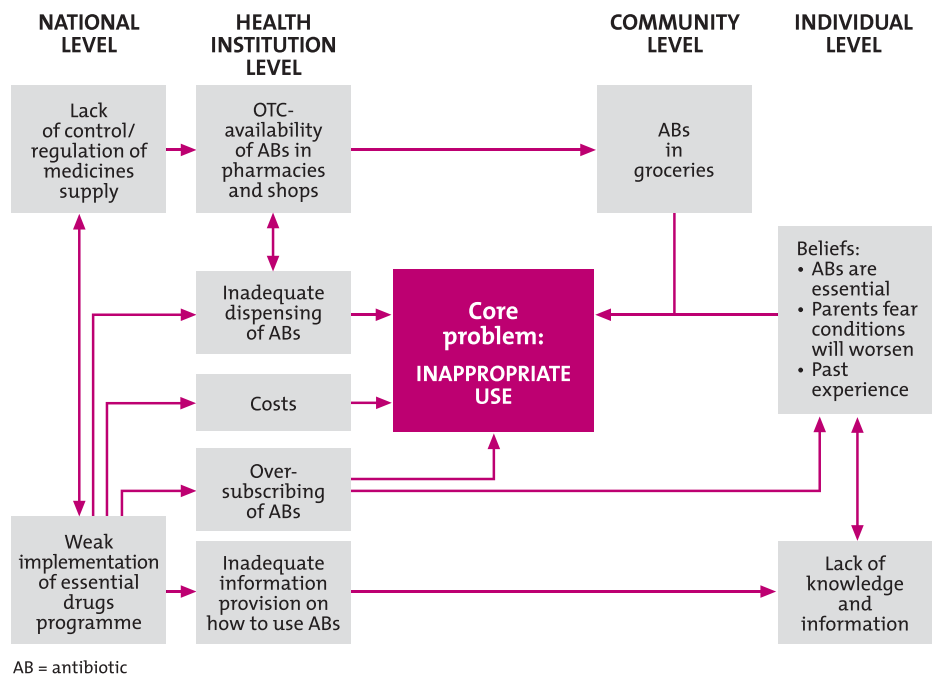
NATIONAL LEVEL

HEALTH INSTITUTION LEVEL

COMMUNITY LEVEL

INDIVIDUAL LEVEL

Lack of control/ regulation of medicines supply

OTC-availability of ABs in pharmacies and shops

ABs in groceries

Beliefs:
• ABs are essential
• Parents fear conditions will worsen
• Past experience

Inadequate dispensing of ABs

Core problem:

INAPPROPRIATE USE

Costs

Over-subscribing of ABs

Weak implementation of essential drugs programme

Inadequate information provision on how to use ABs

Lack of knowledge and information

AB = antibiotic